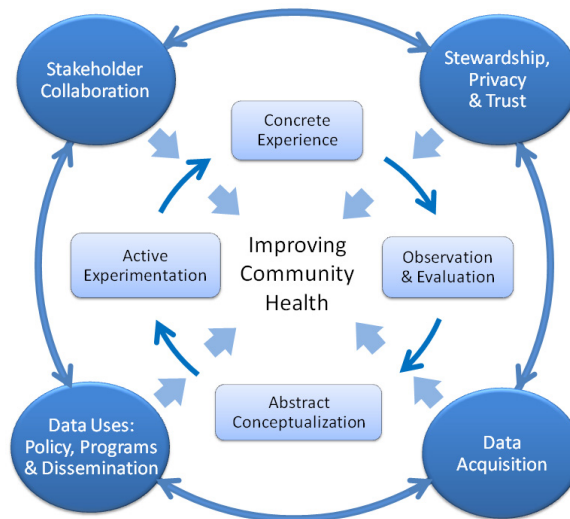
Stakeholder Collaboration

Stewardship, Privacy & Trust

Concrete Experience

Active Experimentation

Improving Community Health

Observation & Evaluation

Abstract Conceptualization

Data Uses: Policy, Programs & Dissemination

Data Acquisition